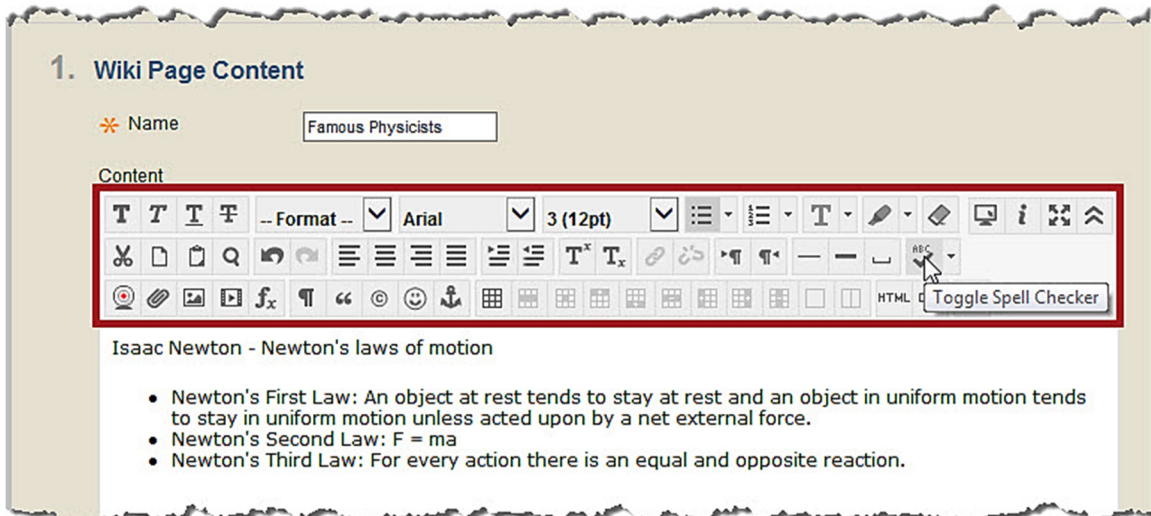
1. Wiki Page Content

Name Famous Physicists

Content

-- Format -- Arial 3 (12pt)

HTML Toggle Spell Checker

Isaac Newton - Newton's laws of motion

- Newton's First Law: An object at rest tends to stay at rest and an object in uniform motion tends to stay in uniform motion unless acted upon by a net external force.
- Newton's Second Law: F = ma
- Newton's Third Law: For every action there is an equal and opposite reaction.